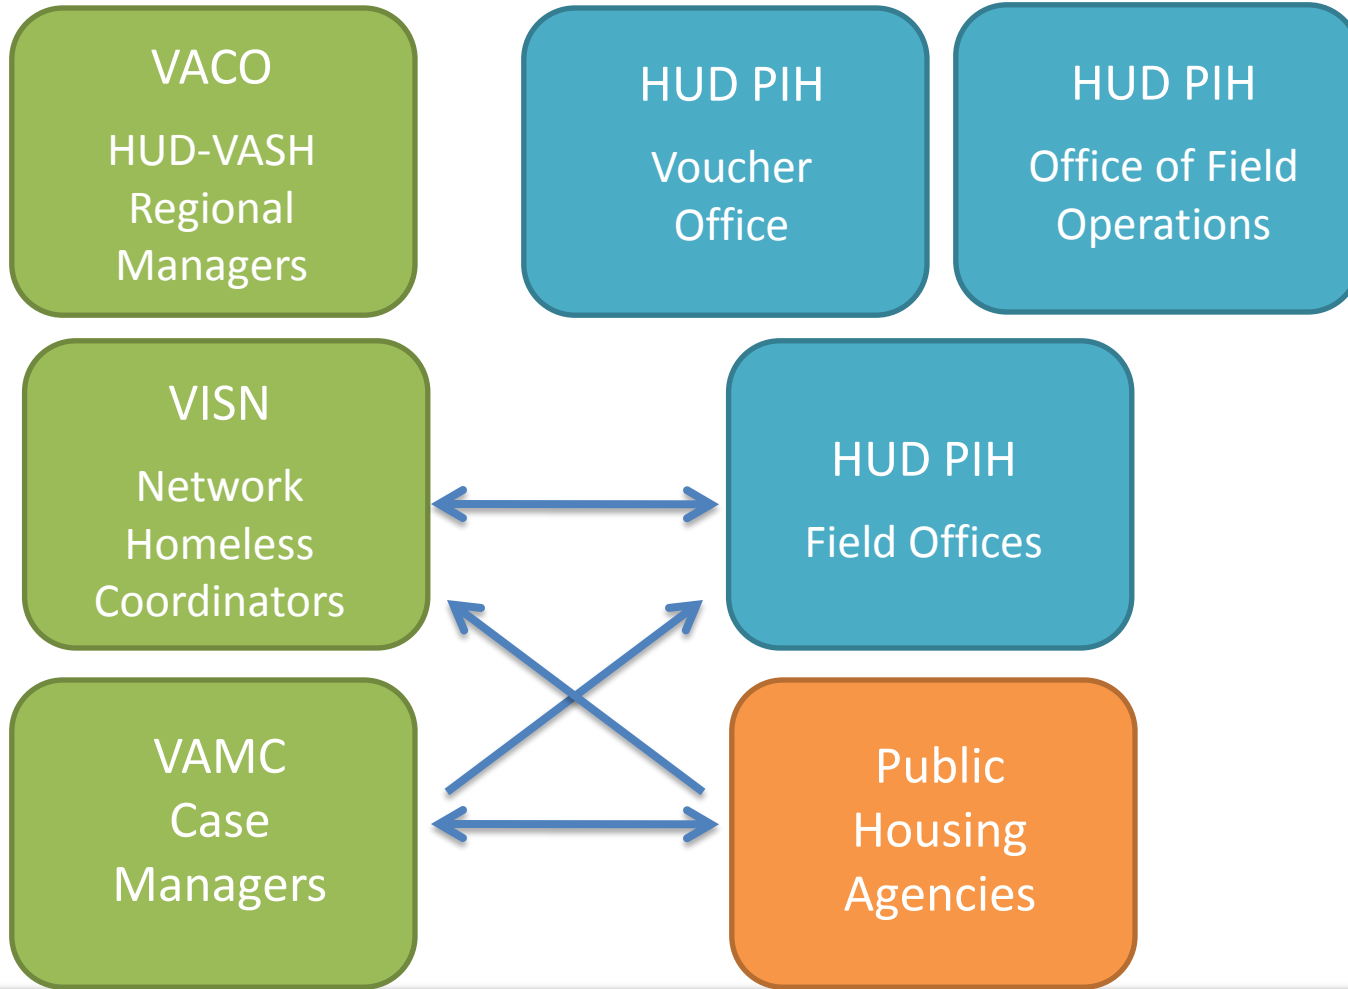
VACO

HUD-VASH Regional Managers

HUD PIH

Voucher Office

HUD PIH

Office of Field Operations

VISN

Network Homeless Coordinators

HUD PIH

Field Offices

VAMC Case Managers

Public Housing Agencies